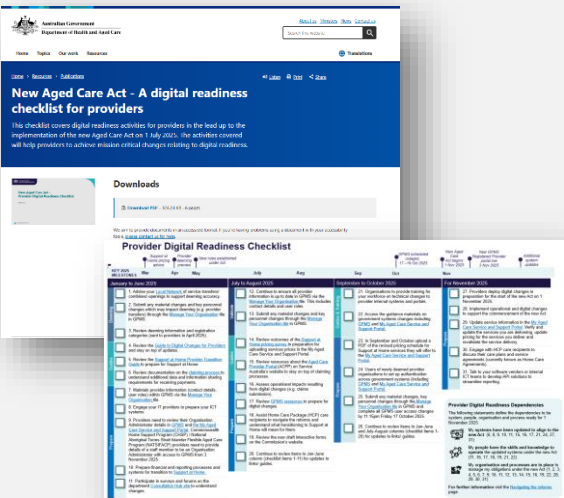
Australian Government
Department of Health and Aged Care

About us Resources News Contact us

Search the website

Home Topics Our work Resources

Translations

Home > Resources > Publications

Listen Print Share

New Aged Care Act - A digital readiness checklist for providers

This checklist covers digital readiness activities for providers in the lead up to the implementation of the new Aged Care Act on 1 July 2025. The activities covered will help providers to achieve mission critical changes relating to digital readiness.

New Aged Care Act: Provider Digital Readiness Checklist

Downloads

Download PDF - 576.24 KB - 4 pages

We aim to provide documents in an accessible format. If you're having problems using a document in your accessibility tool, please contact us for help.

Provider Digital Readiness Checklist

January to June 2025

July to August 2025

September to October 2025

For November 2025

1. Advise your Local Network of service transition/combined openings to support deeming accuracy.

2. Submit any material changes and key personnel changes which may impact deeming (e.g. provider transfers through the Manage Your Organisation tile in GPMS.

3. Review deeming information and registration categories sent to providers in April 2025.

4. Review the Guide to Digital Changes for Providers and stay on top of updates.

5. Review the Support at Home Provider Transition Guide to prepare for Support at Home.

6. Read the specifications on the Identity process to understand additional data and information sharing requirements for receiving payments.

7. Maintain provider information (contact details, your roles) within GPMS via the Manage Your Organisation tile.

8. Engage your IT providers to prepare your ICT systems.

9. Providers need to review their Organisation Administrator details in GPMS via the My Aged Care Service and Support Portal. Commonwealth Home Support Program (CHSP) / National Aboriginal Torres Strait Islander Flexible Aged Care Program (NATSIFACP) providers need to provide details of a staff member to be an Organisation Administrator with access to GPMS from 3 November 2025.

10. Prepare financial and reporting processes and systems for transition to Support at Home.

11. Participate in surveys and forums on the department consultation hub site to understand changes.

12. Continue to ensure all provider information is up to date in GPMS via the Manage Your Organisation tile. This includes contact details and user roles.

13. Submit any material changes and key personnel changes through the Manage Your Organisation tile in GPMS.

14. Review the outcomes of the Support at Home pricing survey in preparation of submitting service prices in the My Aged Care Service and Support Portal.

15. Review resources about the Aged Care Provider Portal (ACPP) on Services Australia's website to stay on top of claiming processes.

16. Assess operational impacts resulting from digital changes (e.g. claims submission).

17. Review GPMS resources to prepare for digital changes.

18. Assist Home Care Package (HCP) care recipients to navigate the reforms and understand their transitioning to Support at Home will mean for them.

19. Review the non-draft interactive forms on the Commission's website.

20. Continue to review items in Jan-June column (checklist items 1-11) for updates to linked guides.

21. Organisations to provide training for your workforce on technical changes to provider internal systems and portals.

22. Access the guidance materials on government systems changes including GPMS and My Aged Care Service and Support Portal.

23. In September and October upload a PDF of the revised pricing schedule for Support at Home services they will offer to the My Aged Care Service and Support Portal.

24. Users of newly deemed provider organisations to set up authentication across government systems (including GPMS and My Aged Care Service and Support Portal).

25. Submit any material changes, key personnel changes through the Manage Your Organisation tile in GPMS and complete all GPMS user access changes by 11:59pm Friday 17 October 2025.

26. Continue to review items in Jan-June and July-August columns (checklist items 1-20) for updates in linked guides.

27. Providers deploy digital changes in preparation for the start of the new Act on 1 November 2025.

28. Implement operational and digital changes to support the commencement of the new Act.

29. Update service information in the My Aged Care Service and Support Portal. Verify and update the services you are delivering, update pricing for the services you deliver and recalculate the service delivery.

30. Engage with HCP care recipients to discuss their care plans and service agreements (currently known as Home Care Agreements).

31. Talk to your software vendors or internal ICT teams to develop API solutions to streamline reporting.

Provider Digital Readiness Dependencies

The following statements define the dependencies to be systems, people, organisation and process ready for 1 November 2025:

My systems have been updated to align to the new Act (3, 6, 8, 9, 11, 15, 16, 17, 21, 22, 27, 31).

My people have the skills and knowledge to operate the updated systems under the new Act (15, 16, 17, 18, 19, 21, 22).

My organisation and processes are in place to manage my obligations under the new Act (1, 2, 3, 4, 5, 6, 7, 8, 10, 11, 12, 13, 14, 16, 18, 19, 20, 23, 24, 25, 26, 28, 29, 30, 31).

For further information visit the Navigating the reforms page.